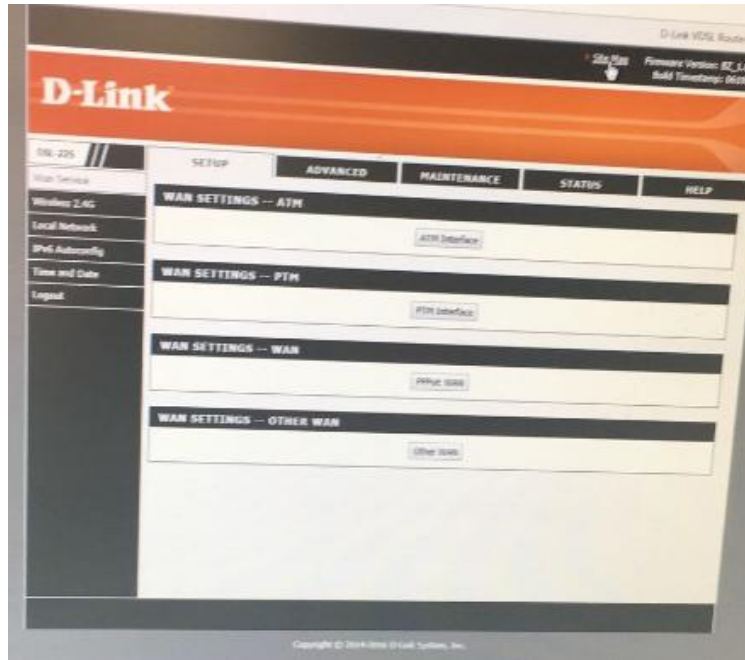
D-Link VDSL Route

Site Map

Firmware Version: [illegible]
Build Timestamp: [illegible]

D-Link

DSL-225

SETUP

ADVANCED

MAINTENANCE

STATUS

HELP

Wan Service

Wireless 2.4G

Local Network

IPv6 Autoconfig

Time and Date

Logout

WAN SETTINGS -- ATM

ATM Interface

WAN SETTINGS -- PTM

PTM Interface

WAN SETTINGS -- WAN

PPPoE WAN

WAN SETTINGS -- OTHER WAN

Other WAN

Copyright © 2014-2016 D-Link Systems, Inc.